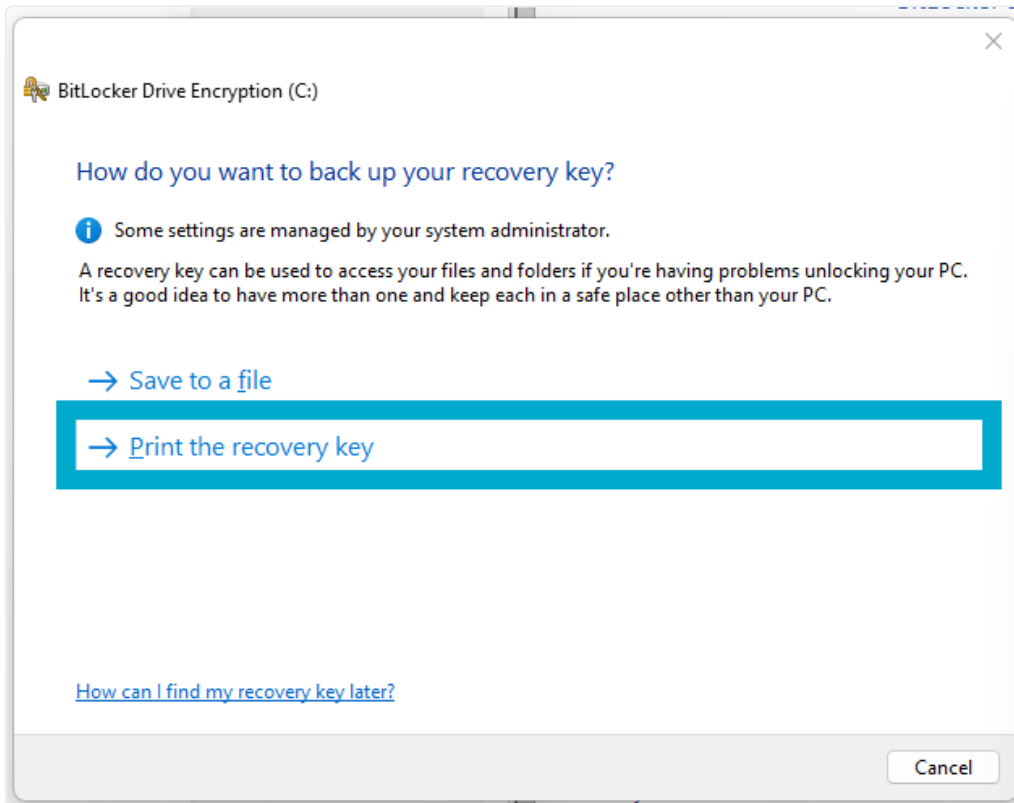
BitLocker Drive Encryption (C:)

How do you want to back up your recovery key?

Some settings are managed by your system administrator.

A recovery key can be used to access your files and folders if you're having problems unlocking your PC. It's a good idea to have more than one and keep each in a safe place other than your PC.

→ Save to a file

→ Print the recovery key

How can I find my recovery key later?

Cancel